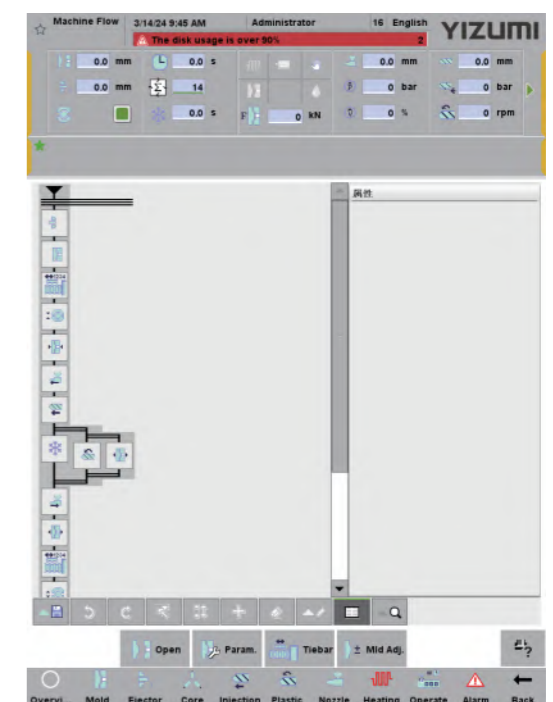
Machine Flow 3/14/24 9:45 AM Administrator 16 English YIZUMI

The disk usage is over 90% 2

0.0 mm 0.0 s 0.0 mm 0.0 mm

0.0 mm 14 0 bar 0 bar

0.0 s 0 kN 0 % 0 rpm

属性

Open Param. Tiebar Mld Adj.

Overvi Mold Ejector Core Injection Plastic Nozzle Heating Operate Alarm Back